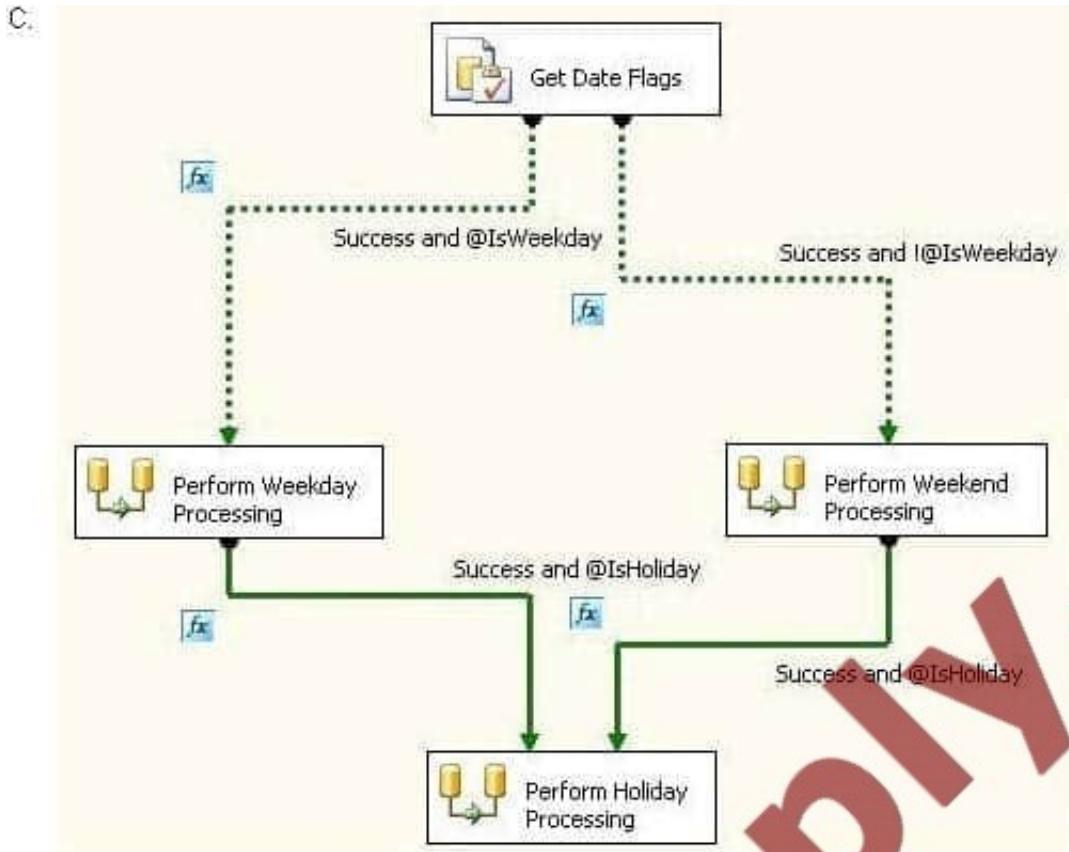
C.

Get Date Flags

fx

Success and @IsWeekday

Success and !@IsWeekday

fx

Perform Weekday Processing

Perform Weekend Processing

Success and @IsHoliday

fx

fx

Success and @IsHoliday

Perform Holiday Processing